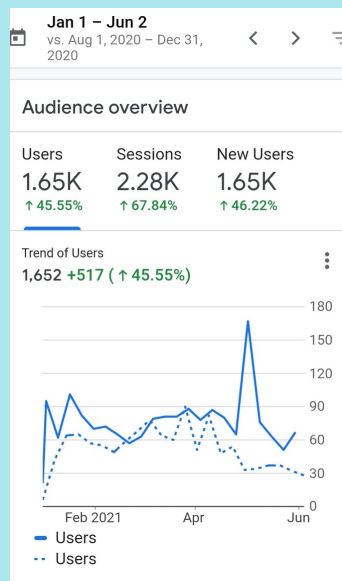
Jan 1 – Jun 2
vs. Aug 1, 2020 – Dec 31, 2020

Audience overview

Users
1.65K
↑ 45.55%

Sessions
2.28K
↑ 67.84%

New Users
1.65K
↑ 46.22%

Trend of Users
1,652 +517 (↑ 45.55%)

180
150
120
90
60
30
0

Feb 2021
Apr
Jun

Users
Users